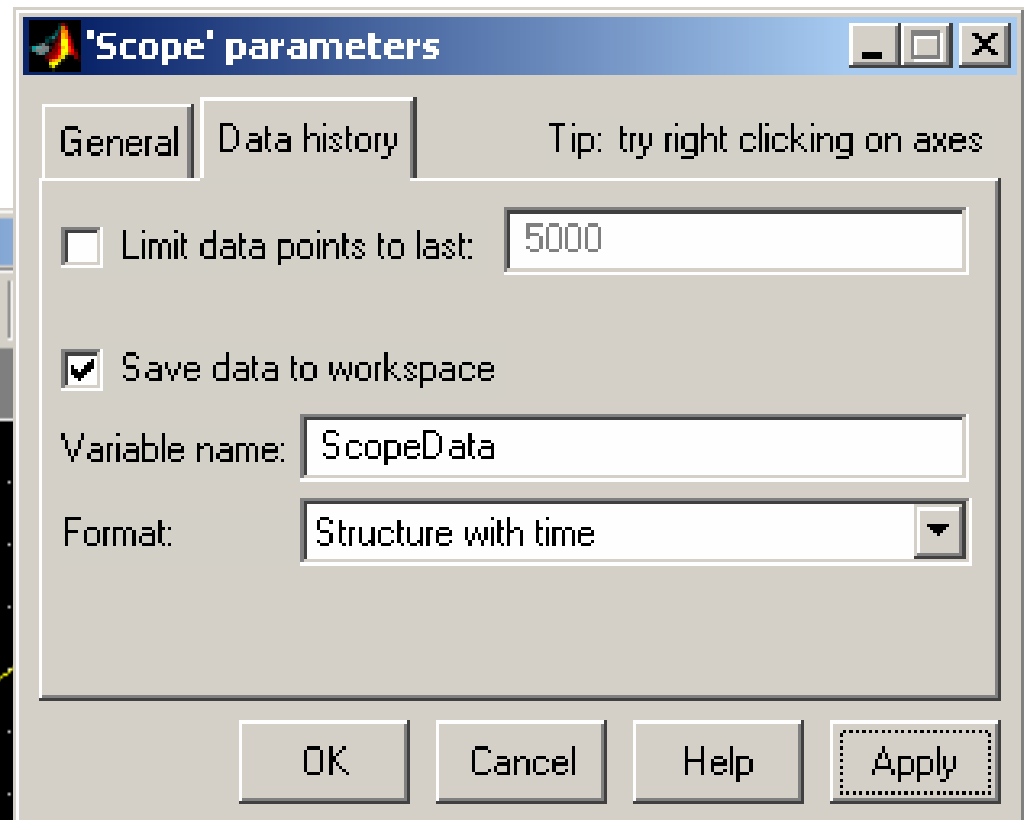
'Scope' parameters

General
Data history
Tip: try right clicking on axes

Limit data points to last: 5000

Save data to workspace

Variable name: ScopeData

Format: Structure with time

OK
Cancel
Help
Apply